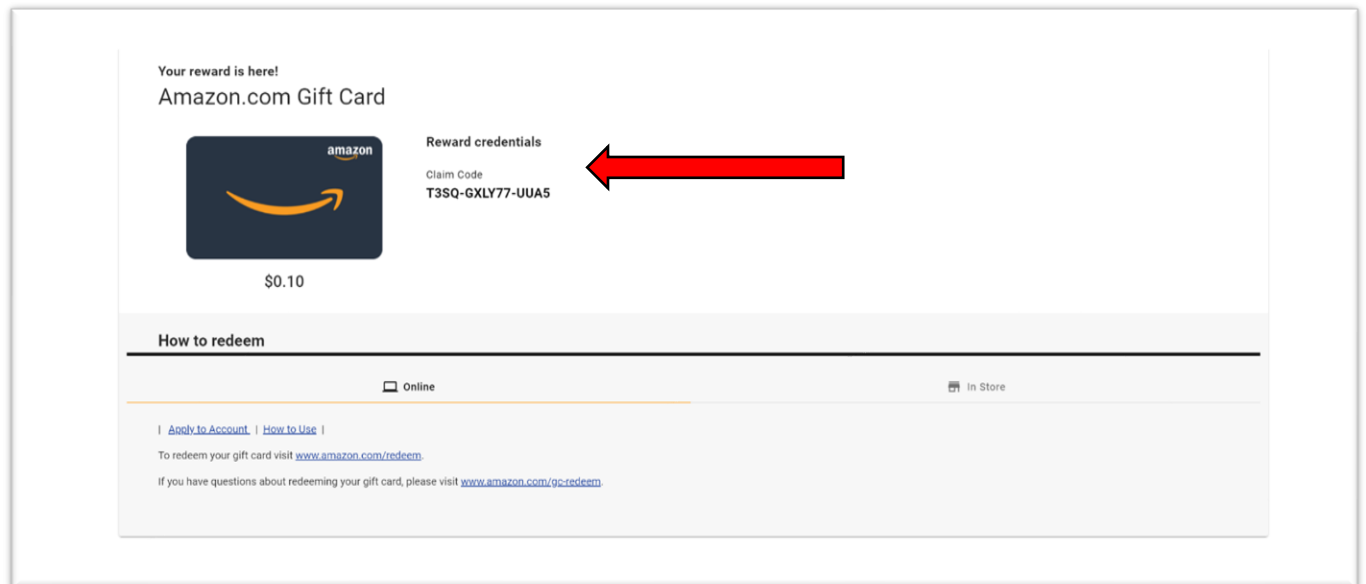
Your reward is here!

Amazon.com Gift Card

amazon

$0.10

Reward credentials

Claim Code
T3SQ-GXLY77-UUA5

How to redeem

Online

In Store

| Apply to Account | How to Use |

To redeem your gift card visit www.amazon.com/redeem.

If you have questions about redeeming your gift card, please visit www.amazon.com/gc-redeem.